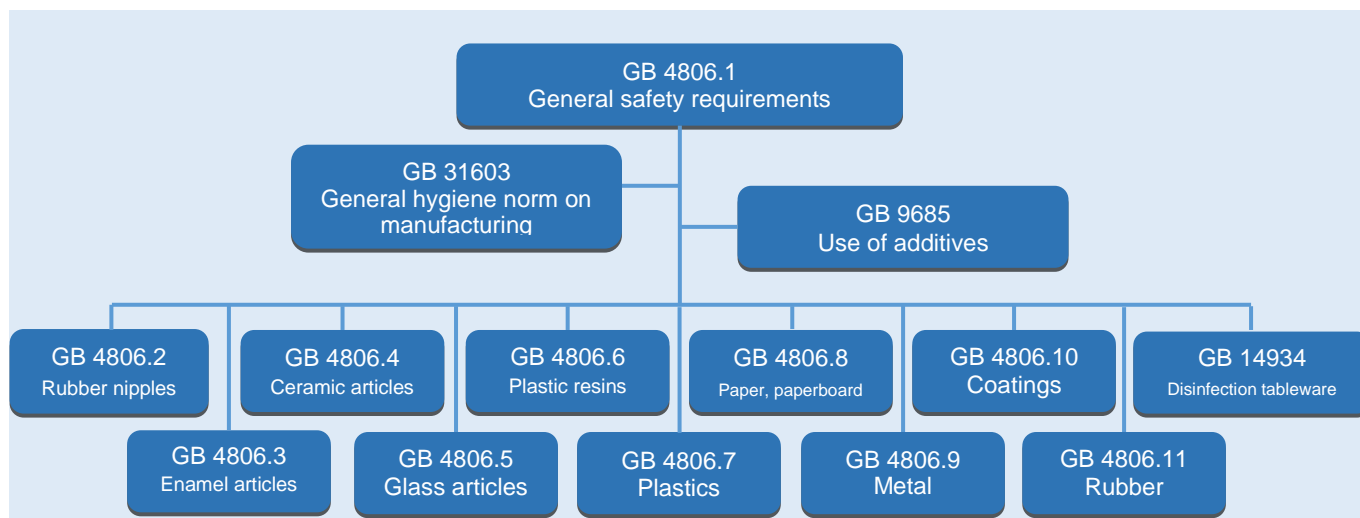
GB 4806.1
General safety requirements

GB 31603
General hygiene norm on manufacturing

GB 9685
Use of additives

GB 4806.2
Rubber nipples

GB 4806.3
Enamel articles

GB 4806.4
Ceramic articles

GB 4806.5
Glass articles

GB 4806.6
Plastic resins

GB 4806.7
Plastics

GB 4806.8
Paper, paperboard

GB 4806.9
Metal

GB 4806.10
Coatings

GB 4806.11
Rubber

GB 14934
Disinfection tableware